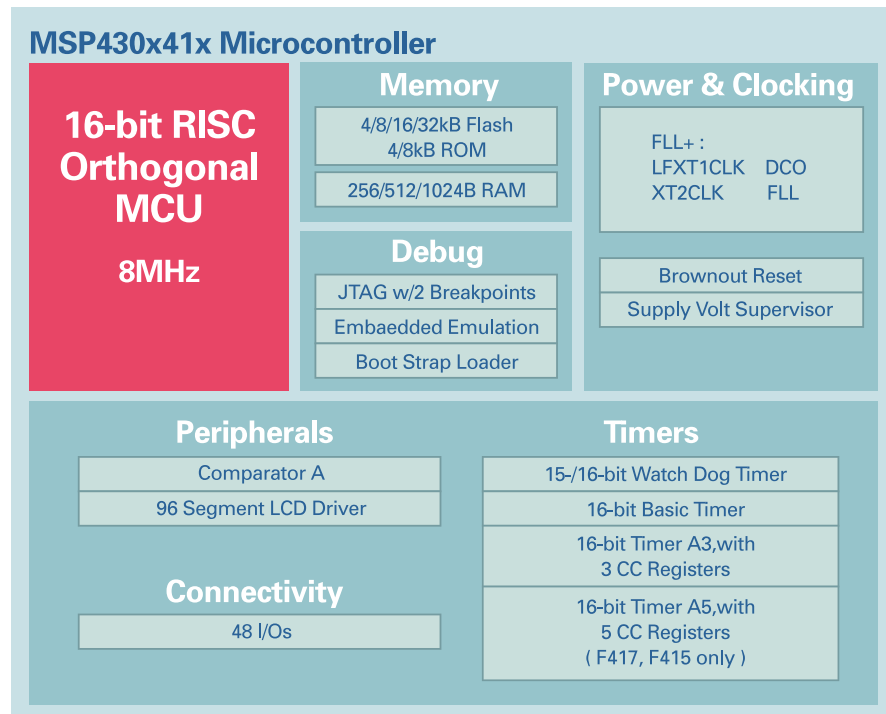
MSP430x41x Microcontroller

16-bit RISC Orthogonal MCU

8MHz

Memory

4/8/16/32kB Flash
4/8kB ROM

256/512/1024B RAM

Debug

JTAG w/2 Breakpoints

Embaedded Emulation

Boot Strap Loader

Power & Clocking

FLL+ :
LFXT1CLK DCO
XT2CLK FLL

Brownout Reset

Supply Volt Supervisor

Peripherals

Comparator A

96 Segment LCD Driver

Connectivity

48 I/Os

Timers

15-/16-bit Watch Dog Timer

16-bit Basic Timer

16-bit Timer A3,with
3 CC Registers

16-bit Timer A5,with
5 CC Registers
( F417, F415 only )